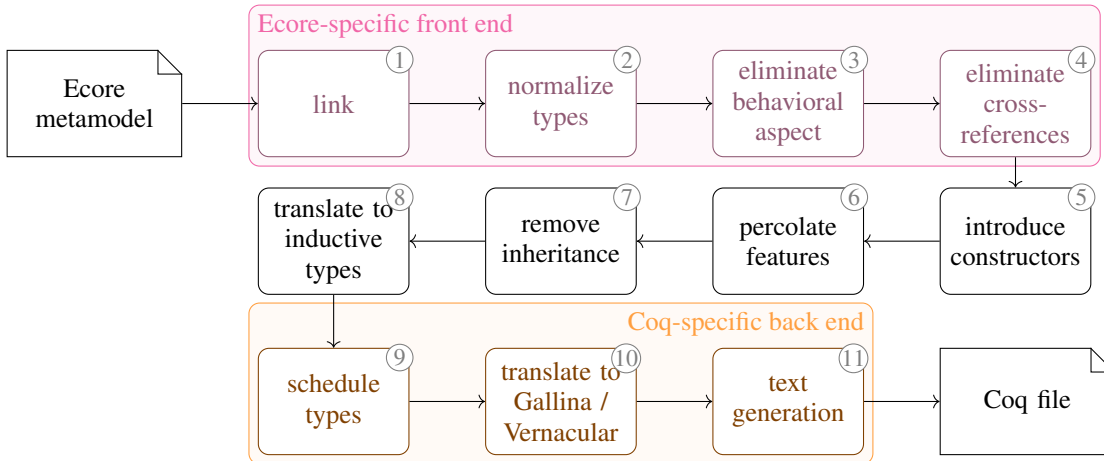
Ecore metamodel

Ecore-specific front end

1
link

2
normalize types

3
eliminate behavioral aspect

4
eliminate cross-references

5
introduce constructors

6
percolate features

7
remove inheritance

8
translate to inductive types

Coq-specific back end

9
schedule types

10
translate to Gallina / Vernacular

11
text generation

Coq file